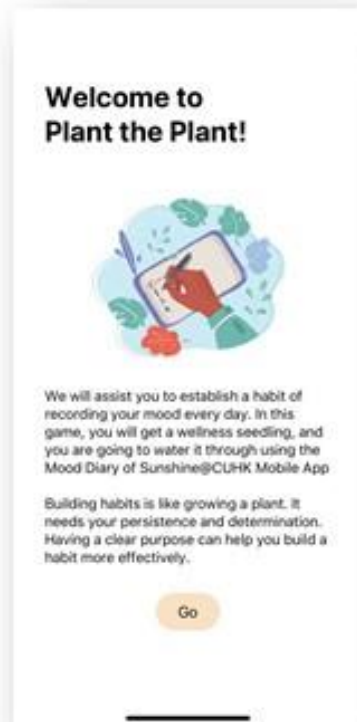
Welcome to Plant the Plant!

We will assist you to establish a habit of recording your mood every day. In this game, you will get a wellness seedling, and you are going to water it through using the Mood Diary of Sunshine@CUHK Mobile App

Building habits is like growing a plant. It needs your persistence and determination. Having a clear purpose can help you build a habit more effectively.

Go